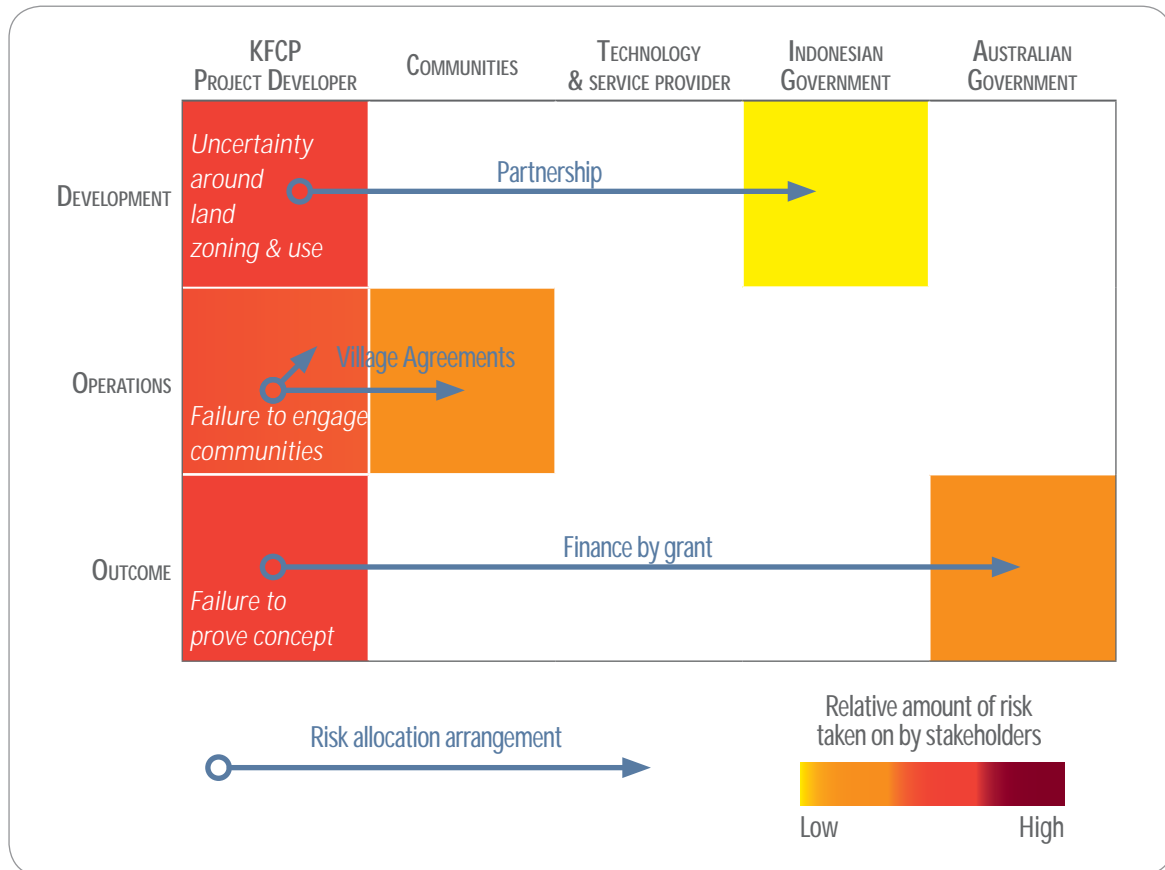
KFCP
Project Developer

Communities

Technology
& service provider

Indonesian
Government

Australian
Government

Development

Uncertainty around land zoning & use

Partnership

Operations

Village Agreements

Failure to engage communities

Outcome

Finance by grant

Failure to prove concept

Risk allocation arrangement

Relative amount of risk taken on by stakeholders

Low

High